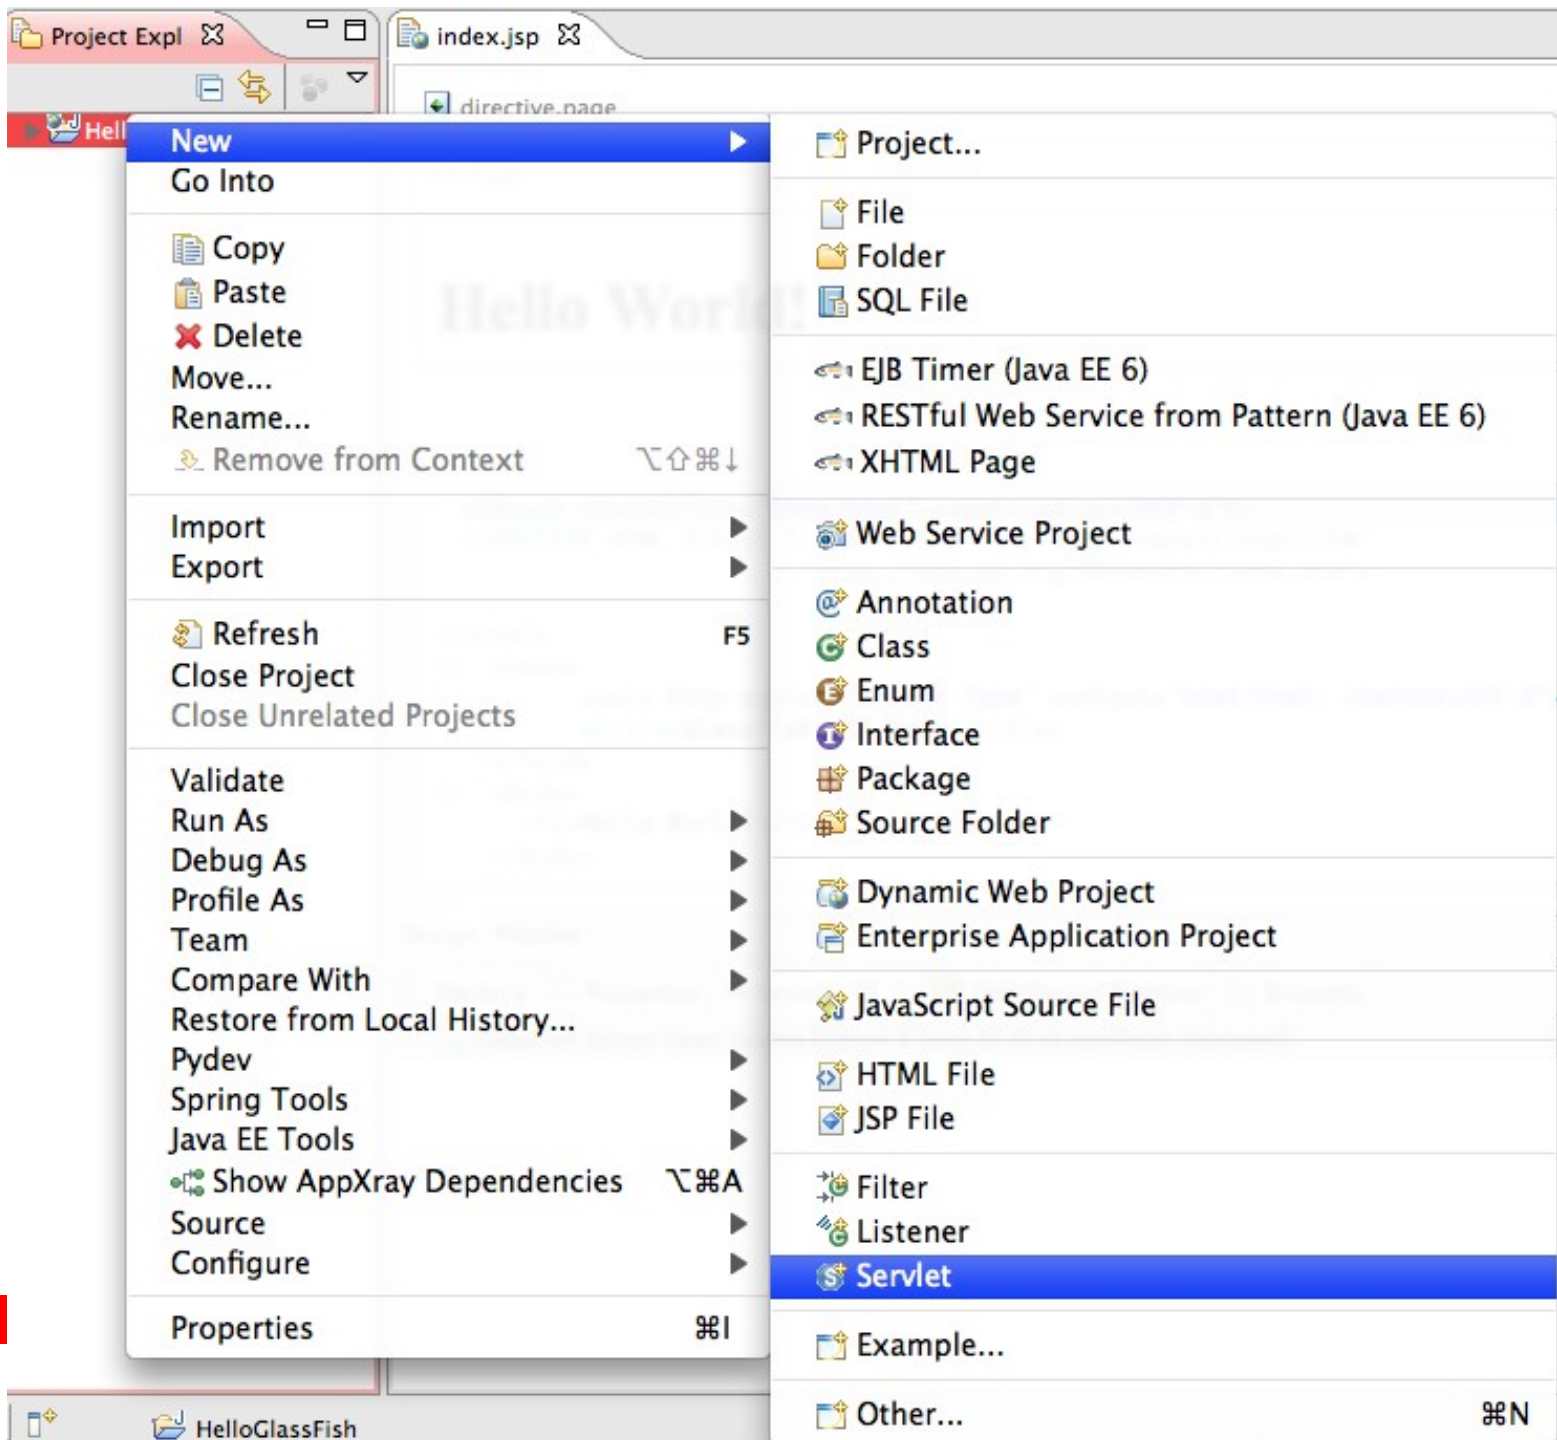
Project Expl ⊠

index.jsp ⊠

directive.page

Hell

New
Go Into

Copy
Paste
Delete
Move...
Rename...
Remove from Context ⌥⇧⌘↓

Import
Export

Refresh F5
Close Project
Close Unrelated Projects

Validate
Run As
Debug As
Profile As
Team
Compare With
Restore from Local History...
Pydev
Spring Tools
Java EE Tools
Show AppXray Dependencies ⌥⌘A
Source
Configure

Properties ⌘I

Project...

File
Folder
SQL File

EJB Timer (Java EE 6)
RESTful Web Service from Pattern (Java EE 6)
XHTML Page

Web Service Project

Annotation
Class
Enum
Interface
Package
Source Folder

Dynamic Web Project
Enterprise Application Project

JavaScript Source File

HTML File
JSP File

Filter
Listener
Servlet

Example...

Other... ⌘N

HelloGlassFish